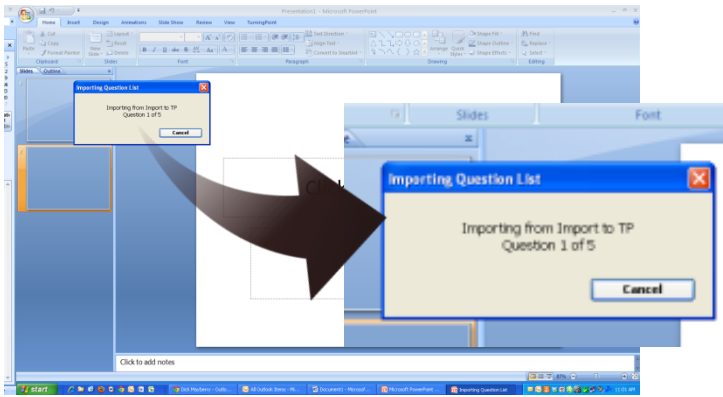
Presentation1 - Microsoft PowerPoint

Home Insert Design Animations Slide Show Review View TurningPoint

Paste Cut Copy Format Painter Clipboard

New Slide Layout Reset Delete Slides

Font

Paragraph

Text Direction Align Text Convert to SmartArt

Drawing

Arrange Quick Styles Shape Fill Shape Outline Shape Effects

Find Replace Select Editing

Slides Outline

Importing Question List

Importing from Import to TP
Question 1 of 5

Cancel

Click

Slides

Font

Importing Question List

Importing from Import to TP
Question 1 of 5

Cancel

Click to add notes

start

Dick Maslerov - Outlo...

All Outlook Items - M...

Documents - Microsof...

Microsoft PowerPoint ...

Importing Question List

11:01 AM